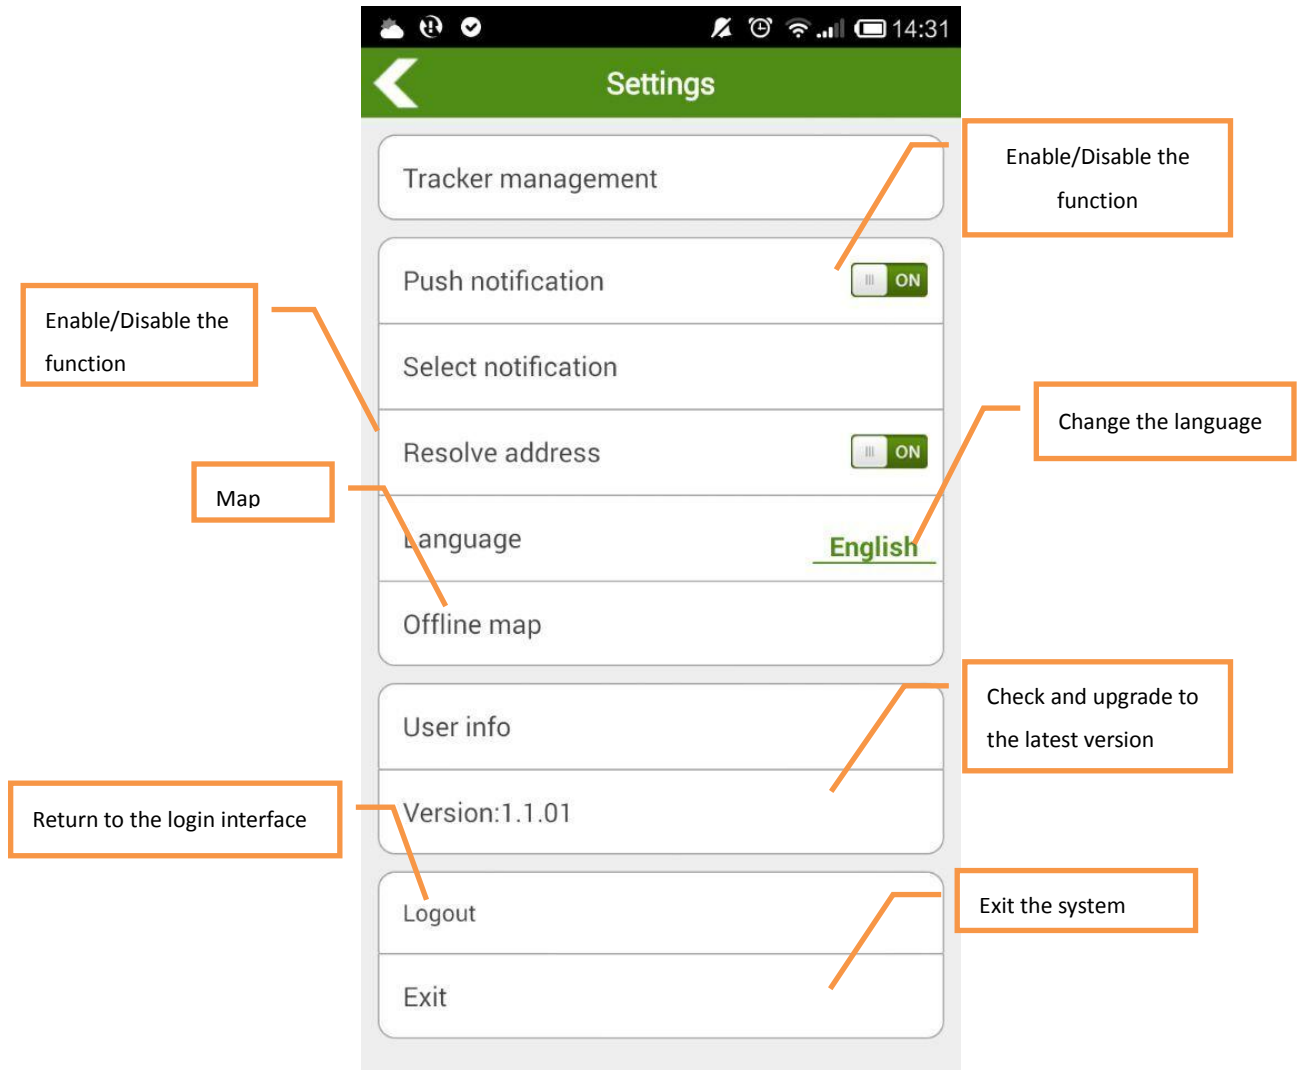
14:31

Settings

Tracker management

Enable/Disable the function

Push notification ON

Enable/Disable the function

Select notification

Resolve address ON

Change the language

Map

Language English

Offline map

User info

Check and upgrade to the latest version

Return to the login interface

Version:1.1.01

Logout

Exit the system

Exit